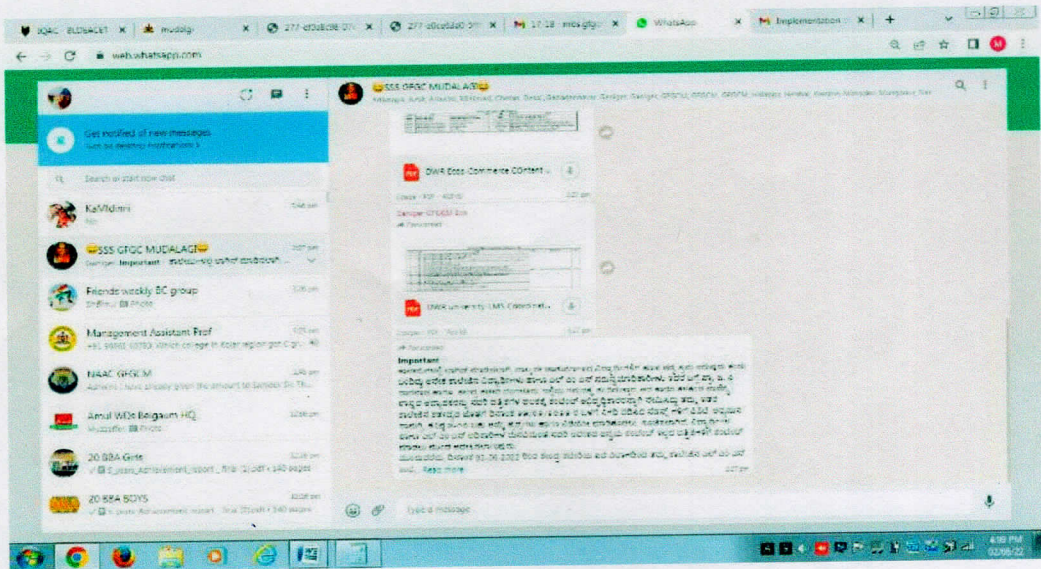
IQAC ELDSACET | mudalgi | 277-... | 277-... | 17-18 ... | WhatsApp | Implementation ...

web.whatsapp.com

Get notified of new messages
Turn on desktop notifications >

Search or start new chat

KaVidimi

SSS GFGC MUDALAGI
Important

Friends weekly BC group
Photo

Management Assistant Prof

NAAC GFGLM

Amul WDs Belgaum HQ
Photo

20 BBA Girls

20 BBA BOYS

SSS GFGC MUDALAGI

DWR Ecos-Commerce Content ...

PDF

DNCK university LMS Content ...

PDF

Important

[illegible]

Read more

Type a message

4:39 PM
02/06/22